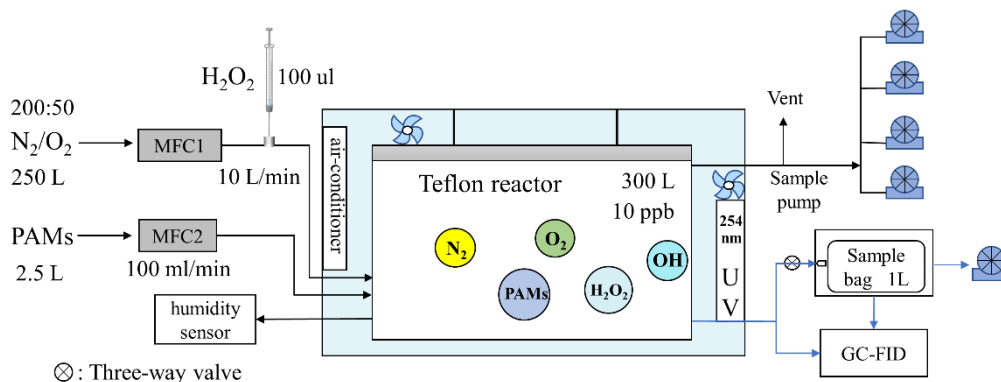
$H_2O_2$ 100 ul

200:50
$N_2/O_2$
250 L

MFC1

10 L/min

air-conditioner

Vent

Teflon reactor

300 L
10 ppb

Sample pump

PAMs

2.5 L

MFC2

100 ml/min

$N_2$

$O_2$

OH

PAMs

$H_2O_2$

254 nm

U V

Sample bag 1L

humidity sensor

GC-FID

⊗: Three-way valve